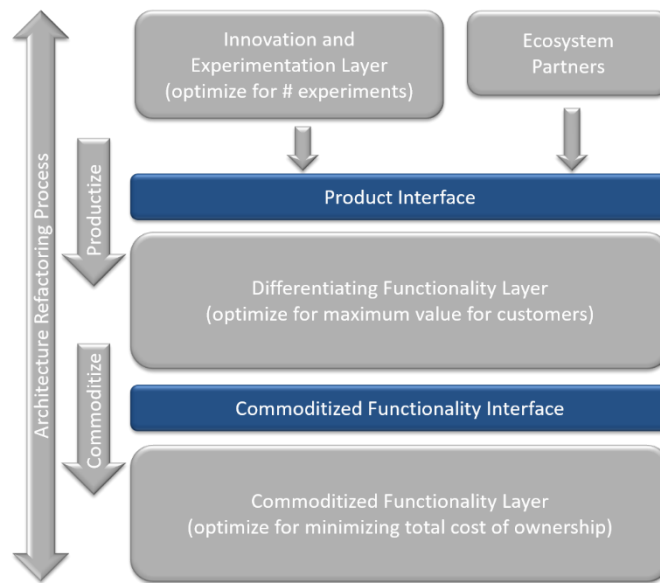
Architecture Refactoring Process

Innovation and Experimentation Layer (optimize for # experiments)

Ecosystem Partners

Productize

Product Interface

Differentiating Functionality Layer (optimize for maximum value for customers)

Commoditize

Commoditized Functionality Interface

Commoditized Functionality Layer (optimize for minimizing total cost of ownership)